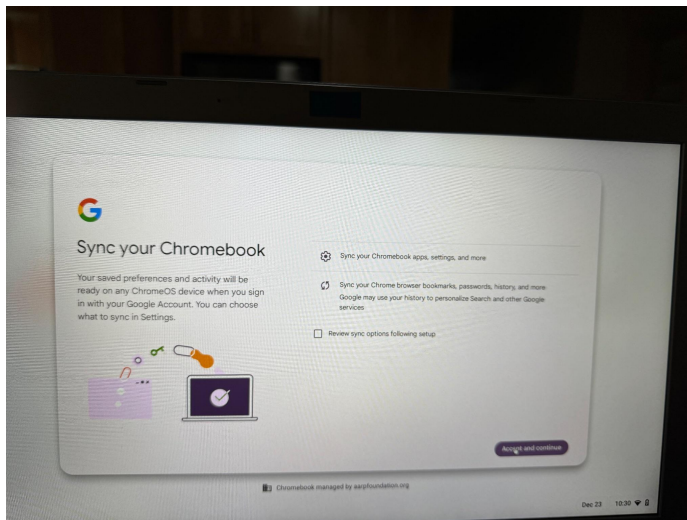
G

Sync your Chromebook

Your saved preferences and activity will be ready on any ChromeOS device when you sign in with your Google Account. You can choose what to sync in Settings.

Sync your Chromebook apps, settings, and more

Sync your Chrome browser bookmarks, passwords, history, and more
Google may use your history to personalize Search and other Google services

Review sync options following setup

Accept and continue

Chromebook managed by earpfoundation.org

Dec 23 10:30